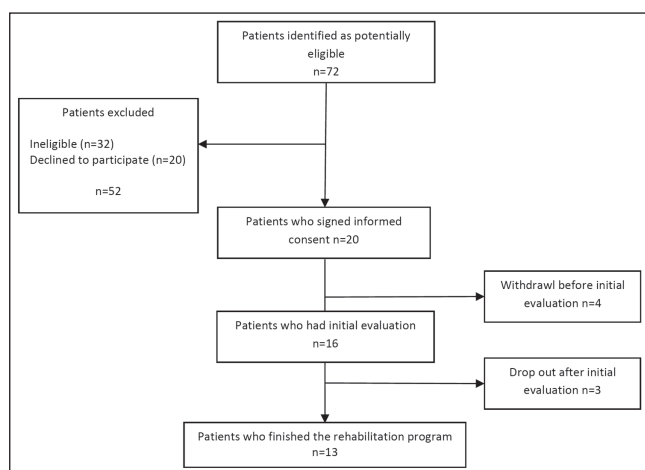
Patients identified as potentially eligible
n=72

Patients excluded

Ineligible (n=32)
Declined to participate (n=20)

n=52

Patients who signed informed consent n=20

Withdrawl before initial evaluation n=4

Patients who had initial evaluation
n=16

Drop out after initial evaluation n=3

Patients who finished the rehabilitation program
n=13